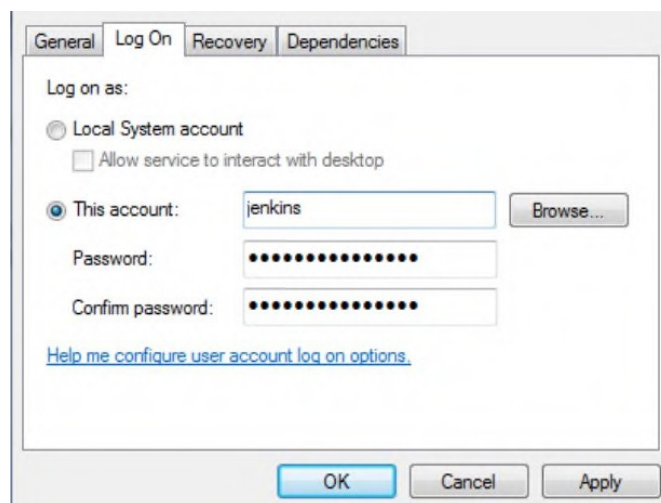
General Log On Recovery Dependencies

Log on as:

Local System account

Allow service to interact with desktop

This account: jenkins Browse...

Password: •••••••••••••••

Confirm password: •••••••••••••••

Help me configure user account log on options.

OK Cancel Apply